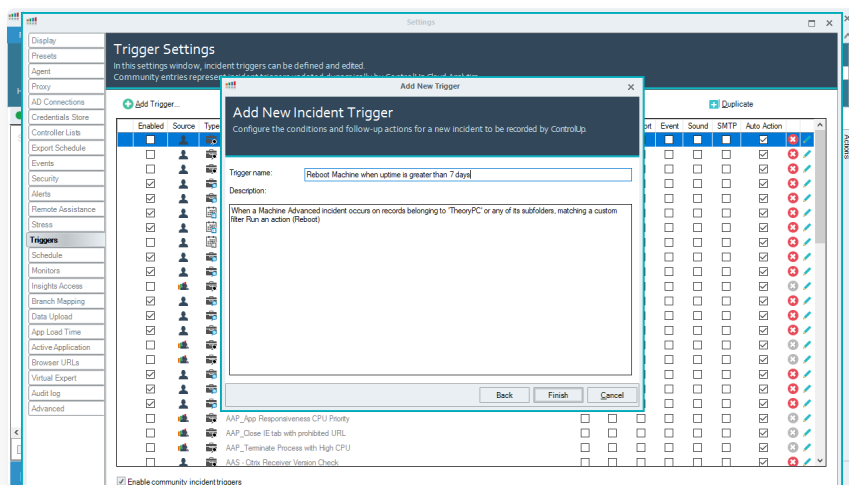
Settings

Display
Presets
Agent
Proxy
AD Connections
Credentials Store
Controller Lists
Export Schedule
Events
Security
Alerts
Remote Assistance
Stress
Triggers
Schedule
Monitors
Insights Access
Branch Mapping
Data Upload
App Load Time
Active Application
Browser URLs
Virtual Expert
Audit log
Advanced

Trigger Settings
In this settings window, incident triggers can be defined and edited.
Community entries represent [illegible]

Add Trigger...
Duplicate

| Enabled | Source | Type | | ort | Event | Sound | SMTP | Auto Action |
|---|---|---|---|---|---|---|---|---|

AAP_App Responsiveness CPU Priority
AAP_Close IE tab with prohibited URL
AAP_Terminate Process with High CPU
AAS - Citrix Receiver Version Check

Enable community incident triggers

Add New Trigger

Add New Incident Trigger
Configure the conditions and follow-up actions for a new incident to be recorded by ControlUp.

Trigger name: Reboot Machine when uptime is greater than 7 days
Description:

When a Machine Advanced incident occurs on records belonging to 'TheoryPC' or any of its subfolders, matching a custom filter Run an action (Reboot)

Back
Finish
Cancel

Actions